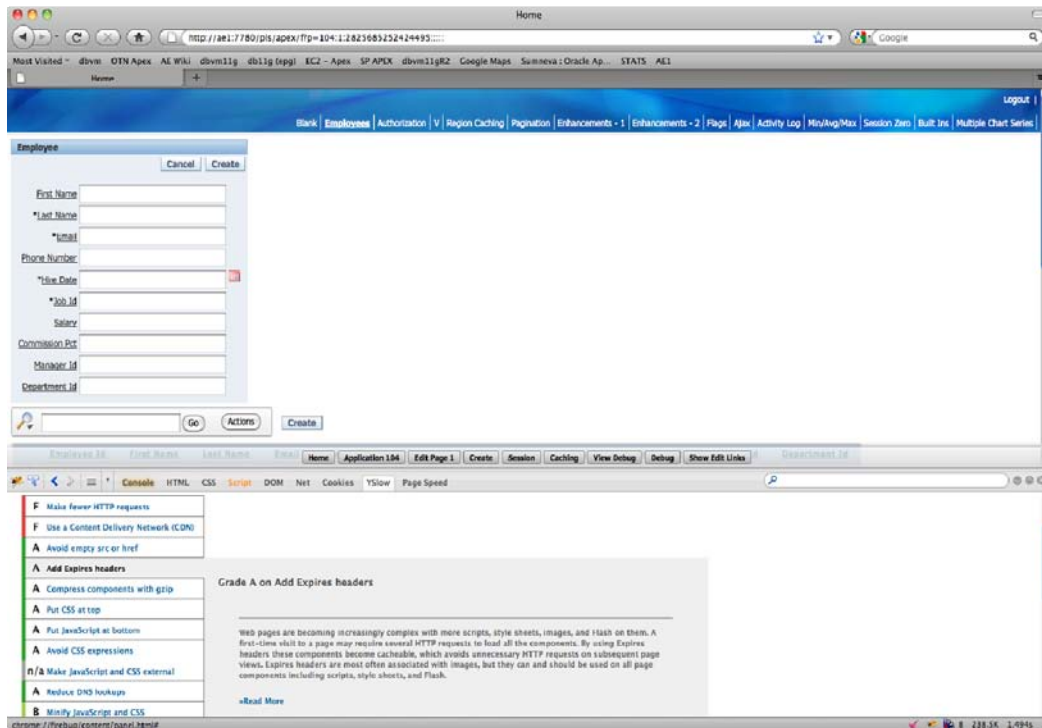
Home

http://ae1:7780/pls/apex/f?p=104:1:2825685252424495:::

Google

Most Visited dbvm OTN Apex AE Wiki dbvm11g db11g (epg) EC2 - Apex SP APEX dbvm11gR2 Google Maps Sumneva : Oracle Ap... STATS AE1

Home

Logout

Blank | Employees | Authorization | V | Region Caching | Pagination | Enhancements - 1 | Enhancements - 2 | Flags | Ajax | Activity Log | Min/Avg/Max | Session Zero | Built Ins | Multiple Chart Series

Employee

Cancel Create

First Name

*Last Name

*Email

Phone Number

*Hire Date

*Job Id

Salary

Commission Pct

Manager Id

Department Id

Go Actions Create

Employee Id First Name Last Name Email Department Id

Home Application 104 Edit Page 1 Create Session Caching View Debug Debug Show Edit Links

Console HTML CSS Script DOM Net Cookies YSlow Page Speed

F Make fewer HTTP requests

F Use a Content Delivery Network (CDN)

A Avoid empty src or href

A Add Expires headers

A Compress components with gzip

A Put CSS at top

A Put JavaScript at bottom

A Avoid CSS expressions

n/a Make JavaScript and CSS external

A Reduce DNS lookups

B Minify JavaScript and CSS

Grade A on Add Expires headers

Web pages are becoming increasingly complex with more scripts, style sheets, images, and Flash on them. A first-time visit to a page may require several HTTP requests to load all the components. By using Expires headers these components become cacheable, which avoids unnecessary HTTP requests on subsequent page views. Expires headers are most often associated with images, but they can and should be used on all page components including scripts, style sheets, and Flash.

»Read More

chrome://firebug/content/panel.html#

238.5K 1.494s